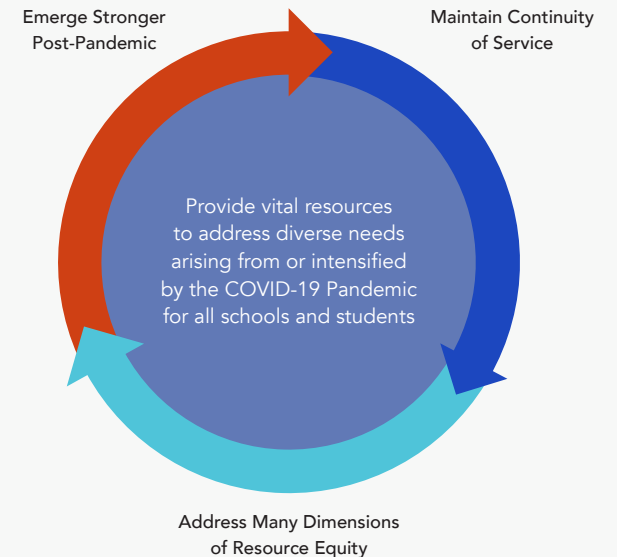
Emerge Stronger Post-Pandemic

Maintain Continuity of Service

Provide vital resources to address diverse needs arising from or intensified by the COVID-19 Pandemic for all schools and students

Address Many Dimensions of Resource Equity